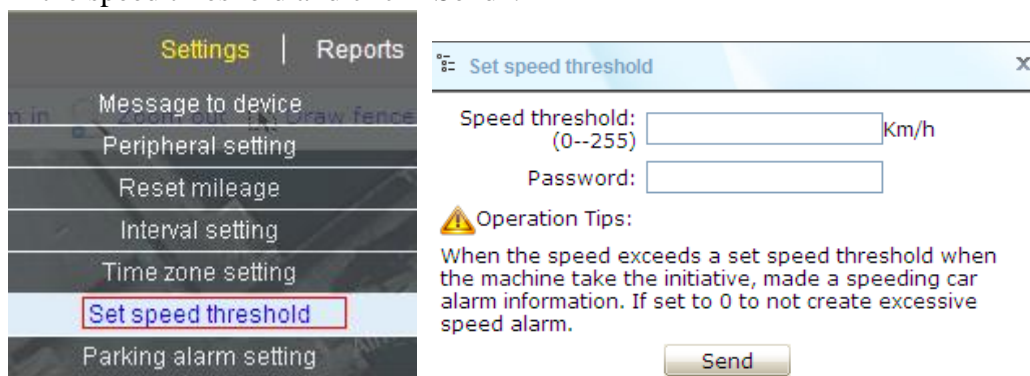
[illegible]

Settings | Reports

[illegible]n in Zoom out Draw fence

Message to device
Peripheral setting
Reset mileage
Interval setting
Time zone setting
Set speed threshold
Parking alarm setting

Set speed threshold ×

Speed threshold: (0--255) Km/h

Password:

Operation Tips:

When the speed exceeds a set speed threshold when the machine take the initiative, made a speeding car alarm information. If set to 0 to not create excessive speed alarm.

Send